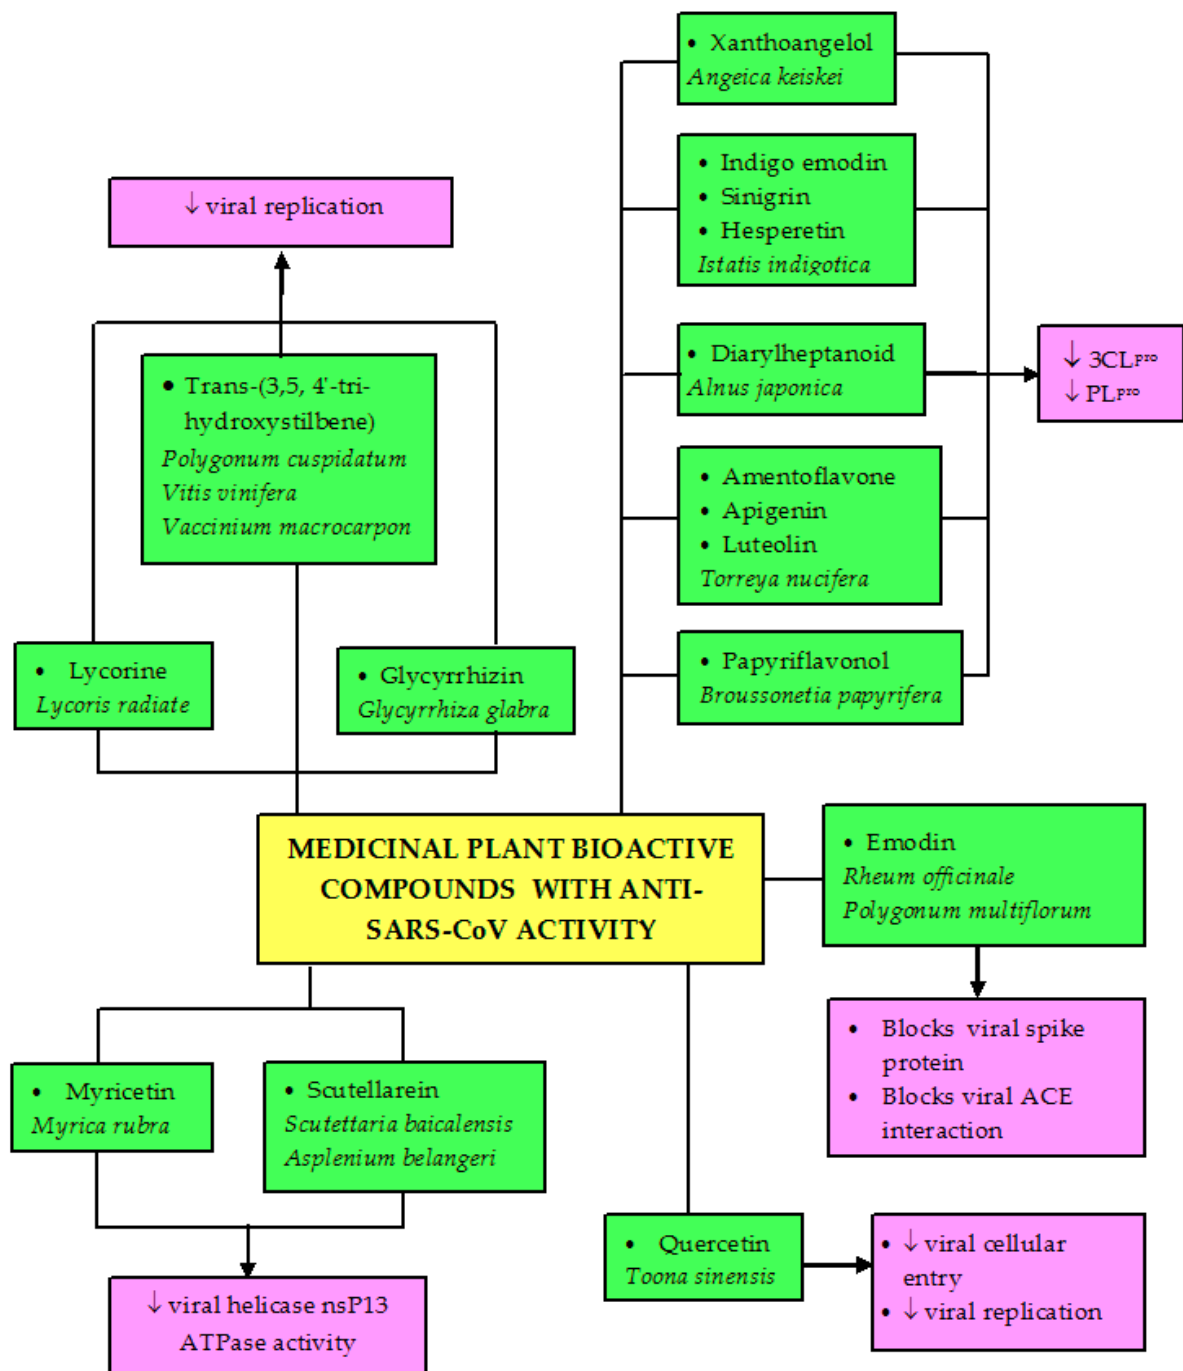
• Xanthoangelol
Angeica keiskei

↓ viral replication

• Indigo emodin
• Sinigrin
• Hesperetin
Istatis indigotica

• Trans-(3,5, 4'-tri-hydroxystilbene)
Polygonum cuspidatum
Vitis vinifera
Vaccinium macrocarpon

• Diarylheptanoid
Alnus japonica

↓ 3CL$^{PRO}$
↓ PL$^{PRO}$

• Amentoflavone
• Apigenin
• Luteolin
Torreya nucifera

• Lycorine
Lycoris radiate

• Glycyrrhizin
Glycyrrhiza glabra

• Papyriflavonol
Broussonetia papyrifera

MEDICINAL PLANT BIOACTIVE COMPOUNDS WITH ANTI-SARS-CoV ACTIVITY

• Emodin
Rheum officinale
Polygonum multiflorum

• Blocks viral spike protein
• Blocks viral ACE interaction

• Myricetin
Myrica rubra

• Scutellarein
Scutettaria baicalensis
Asplenium belangeri

• Quercetin
Toona sinensis

• ↓ viral cellular entry
• ↓ viral replication

↓ viral helicase nsP13 ATPase activity